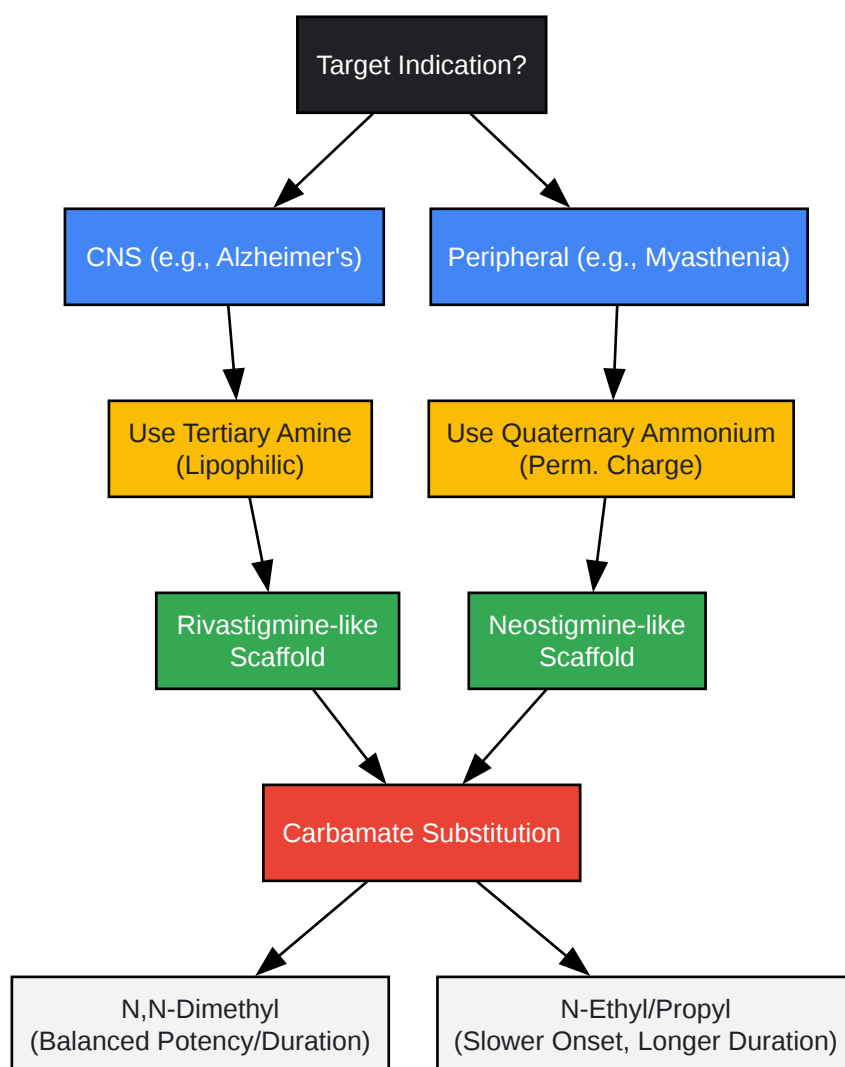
Target Indication?

CNS (e.g., Alzheimer's)

Peripheral (e.g., Myasthenia)

Use Tertiary Amine (Lipophilic)

Use Quaternary Ammonium (Perm. Charge)

Rivastigmine-like Scaffold

Neostigmine-like Scaffold

Carbamate Substitution

N,N-Dimethyl (Balanced Potency/Duration)

N-Ethyl/Propyl (Slower Onset, Longer Duration)